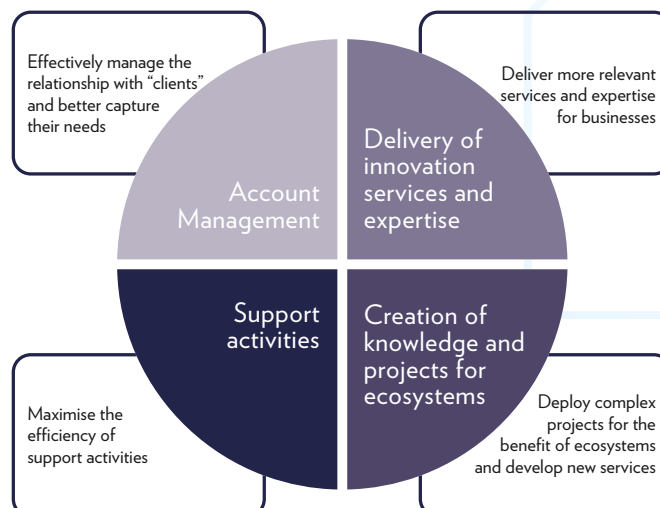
Effectively manage the relationship with "clients" and better capture their needs

Account Management

Deliver more relevant services and expertise for businesses

Delivery of innovation services and expertise

Support activities

Maximise the efficiency of support activities

Creation of knowledge and projects for ecosystems

Deploy complex projects for the benefit of ecosystems and develop new services